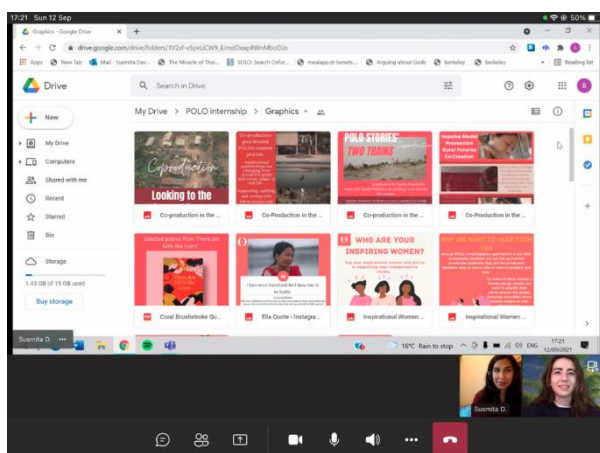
17:21 Sun 12 Sep

50%

Graphics - Google Drive

drive.google.com/drive/folders/1V2xF-v5pvLCW9_EimdDeapRWnMboDJo

Apps New Tab Mail - Susmita Das... The Miracle of That... SOLO: Search Oxfor... mealapp.di-benefit... Arguing about Gods berkeley berkeley Reading list

Drive

Search in Drive

New

My Drive

Computers

Shared with me

Recent

Starred

Bin

Storage

1.43 GB of 15 GB used

Buy storage

My Drive > POLO internship > Graphics

Coproduction

Looking to the

Co-production in the ...

Co-production in the ...

POLO STORIES' TWO TRAINS

Co-production in the ...

Co-Creation

Co-Production in the ...

Selected poems from "There are Birds like Light"

Coral Brushstroke Qu...

Ella Quote - Instagra...

WHO ARE YOUR INSPIRING WOMEN?

Inspirational Women ...

Inspirational Women ...

Susmita D.

16°C Rain to stop ENG 17:21 12/09/2021

Susmita D.